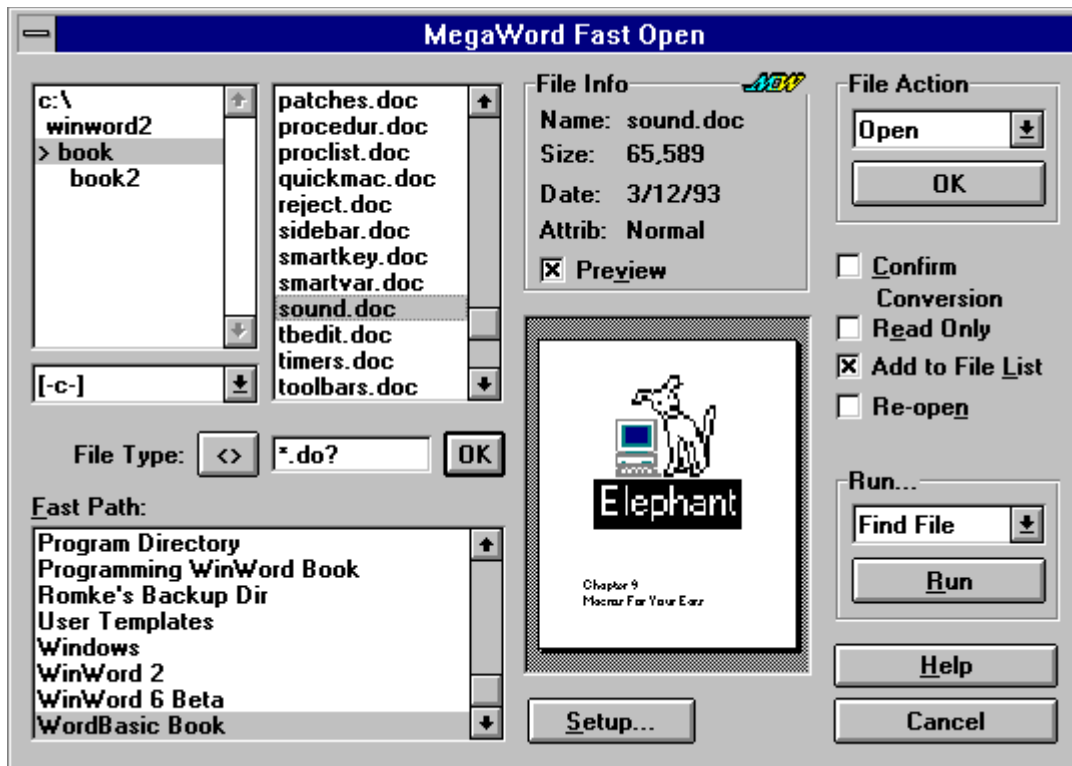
MegaWord Fast Open

c:\
winword2
> book
book2

[-c-]

patches.doc
procedur.doc
proclist.doc
quickmac.doc
reject.doc
sidebar.doc
smartkey.doc
smartvar.doc
sound.doc
tbedit.doc
timers.doc
toolbars.doc

File Type: <> *.do? OK

Fast Path:
Program Directory
Programming WinWord Book
Romke's Backup Dir
User Templates
Windows
WinWord 2
WinWord 6 Beta
WordBasic Book

File Info
MW
Name: sound.doc
Size: 65,589
Date: 3/12/93
Attrib: Normal
☒ Preview

Elephant

Chapter 9
Macros For Your Ears

Setup...

File Action
Open
OK

☐ Confirm Conversion
☐ Read Only
☒ Add to File List
☐ Re-open

Run...
Find File
Run

Help
Cancel